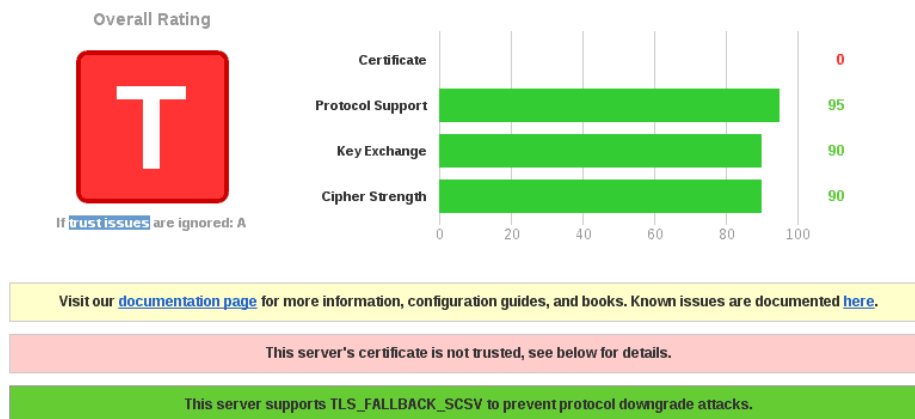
Overall Rating

T

If trust issues are ignored: A

Certificate 0
Protocol Support 95
Key Exchange 90
Cipher Strength 90

0 20 40 60 80 100

Visit our documentation page for more information, configuration guides, and books. Known issues are documented here.

This server's certificate is not trusted, see below for details.

This server supports TLS_FALLBACK_SCSV to prevent protocol downgrade attacks.